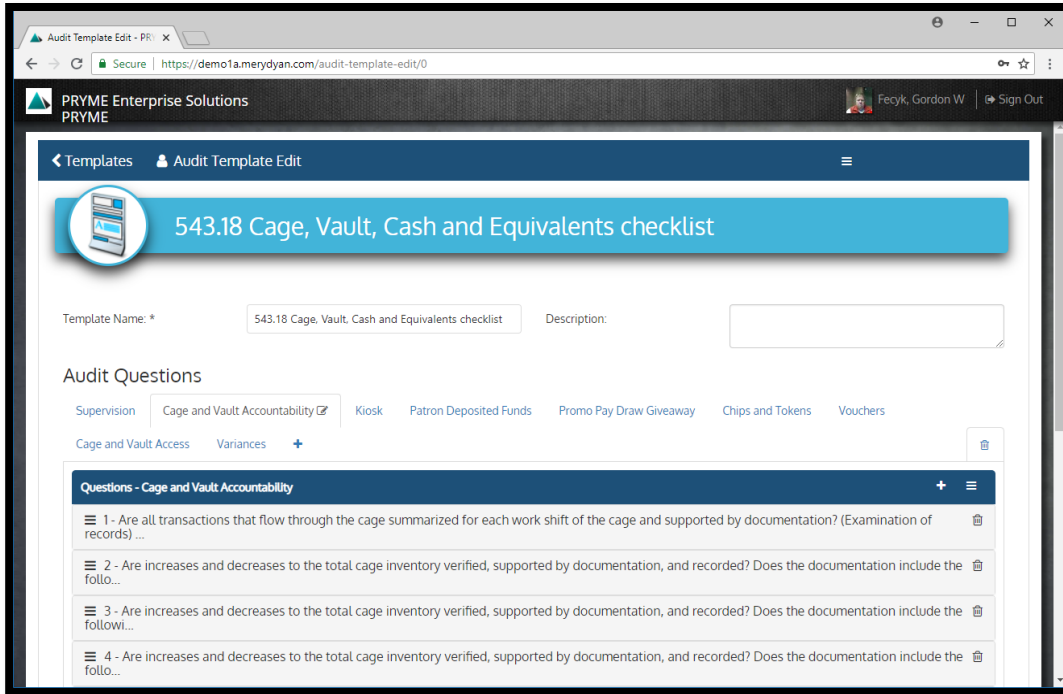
Audit Template Edit - PRY ×

Secure | https://demo1a.merydyan.com/audit-template-edit/0

PRYME Enterprise Solutions
PRYME

Fecyk, Gordon W | Sign Out

Templates  Audit Template Edit

543.18 Cage, Vault, Cash and Equivalents checklist

Template Name: * 543.18 Cage, Vault, Cash and Equivalents checklist Description:

Audit Questions

Supervision | Cage and Vault Accountability | Kiosk | Patron Deposited Funds | Promo Pay Draw Giveaway | Chips and Tokens | Vouchers | Cage and Vault Access | Variances | +

Questions - Cage and Vault Accountability

1 - Are all transactions that flow through the cage summarized for each work shift of the cage and supported by documentation? (Examination of records) ...

2 - Are increases and decreases to the total cage inventory verified, supported by documentation, and recorded? Does the documentation include the follo...

3 - Are increases and decreases to the total cage inventory verified, supported by documentation, and recorded? Does the documentation include the followi...

4 - Are increases and decreases to the total cage inventory verified, supported by documentation, and recorded? Does the documentation include the follo...